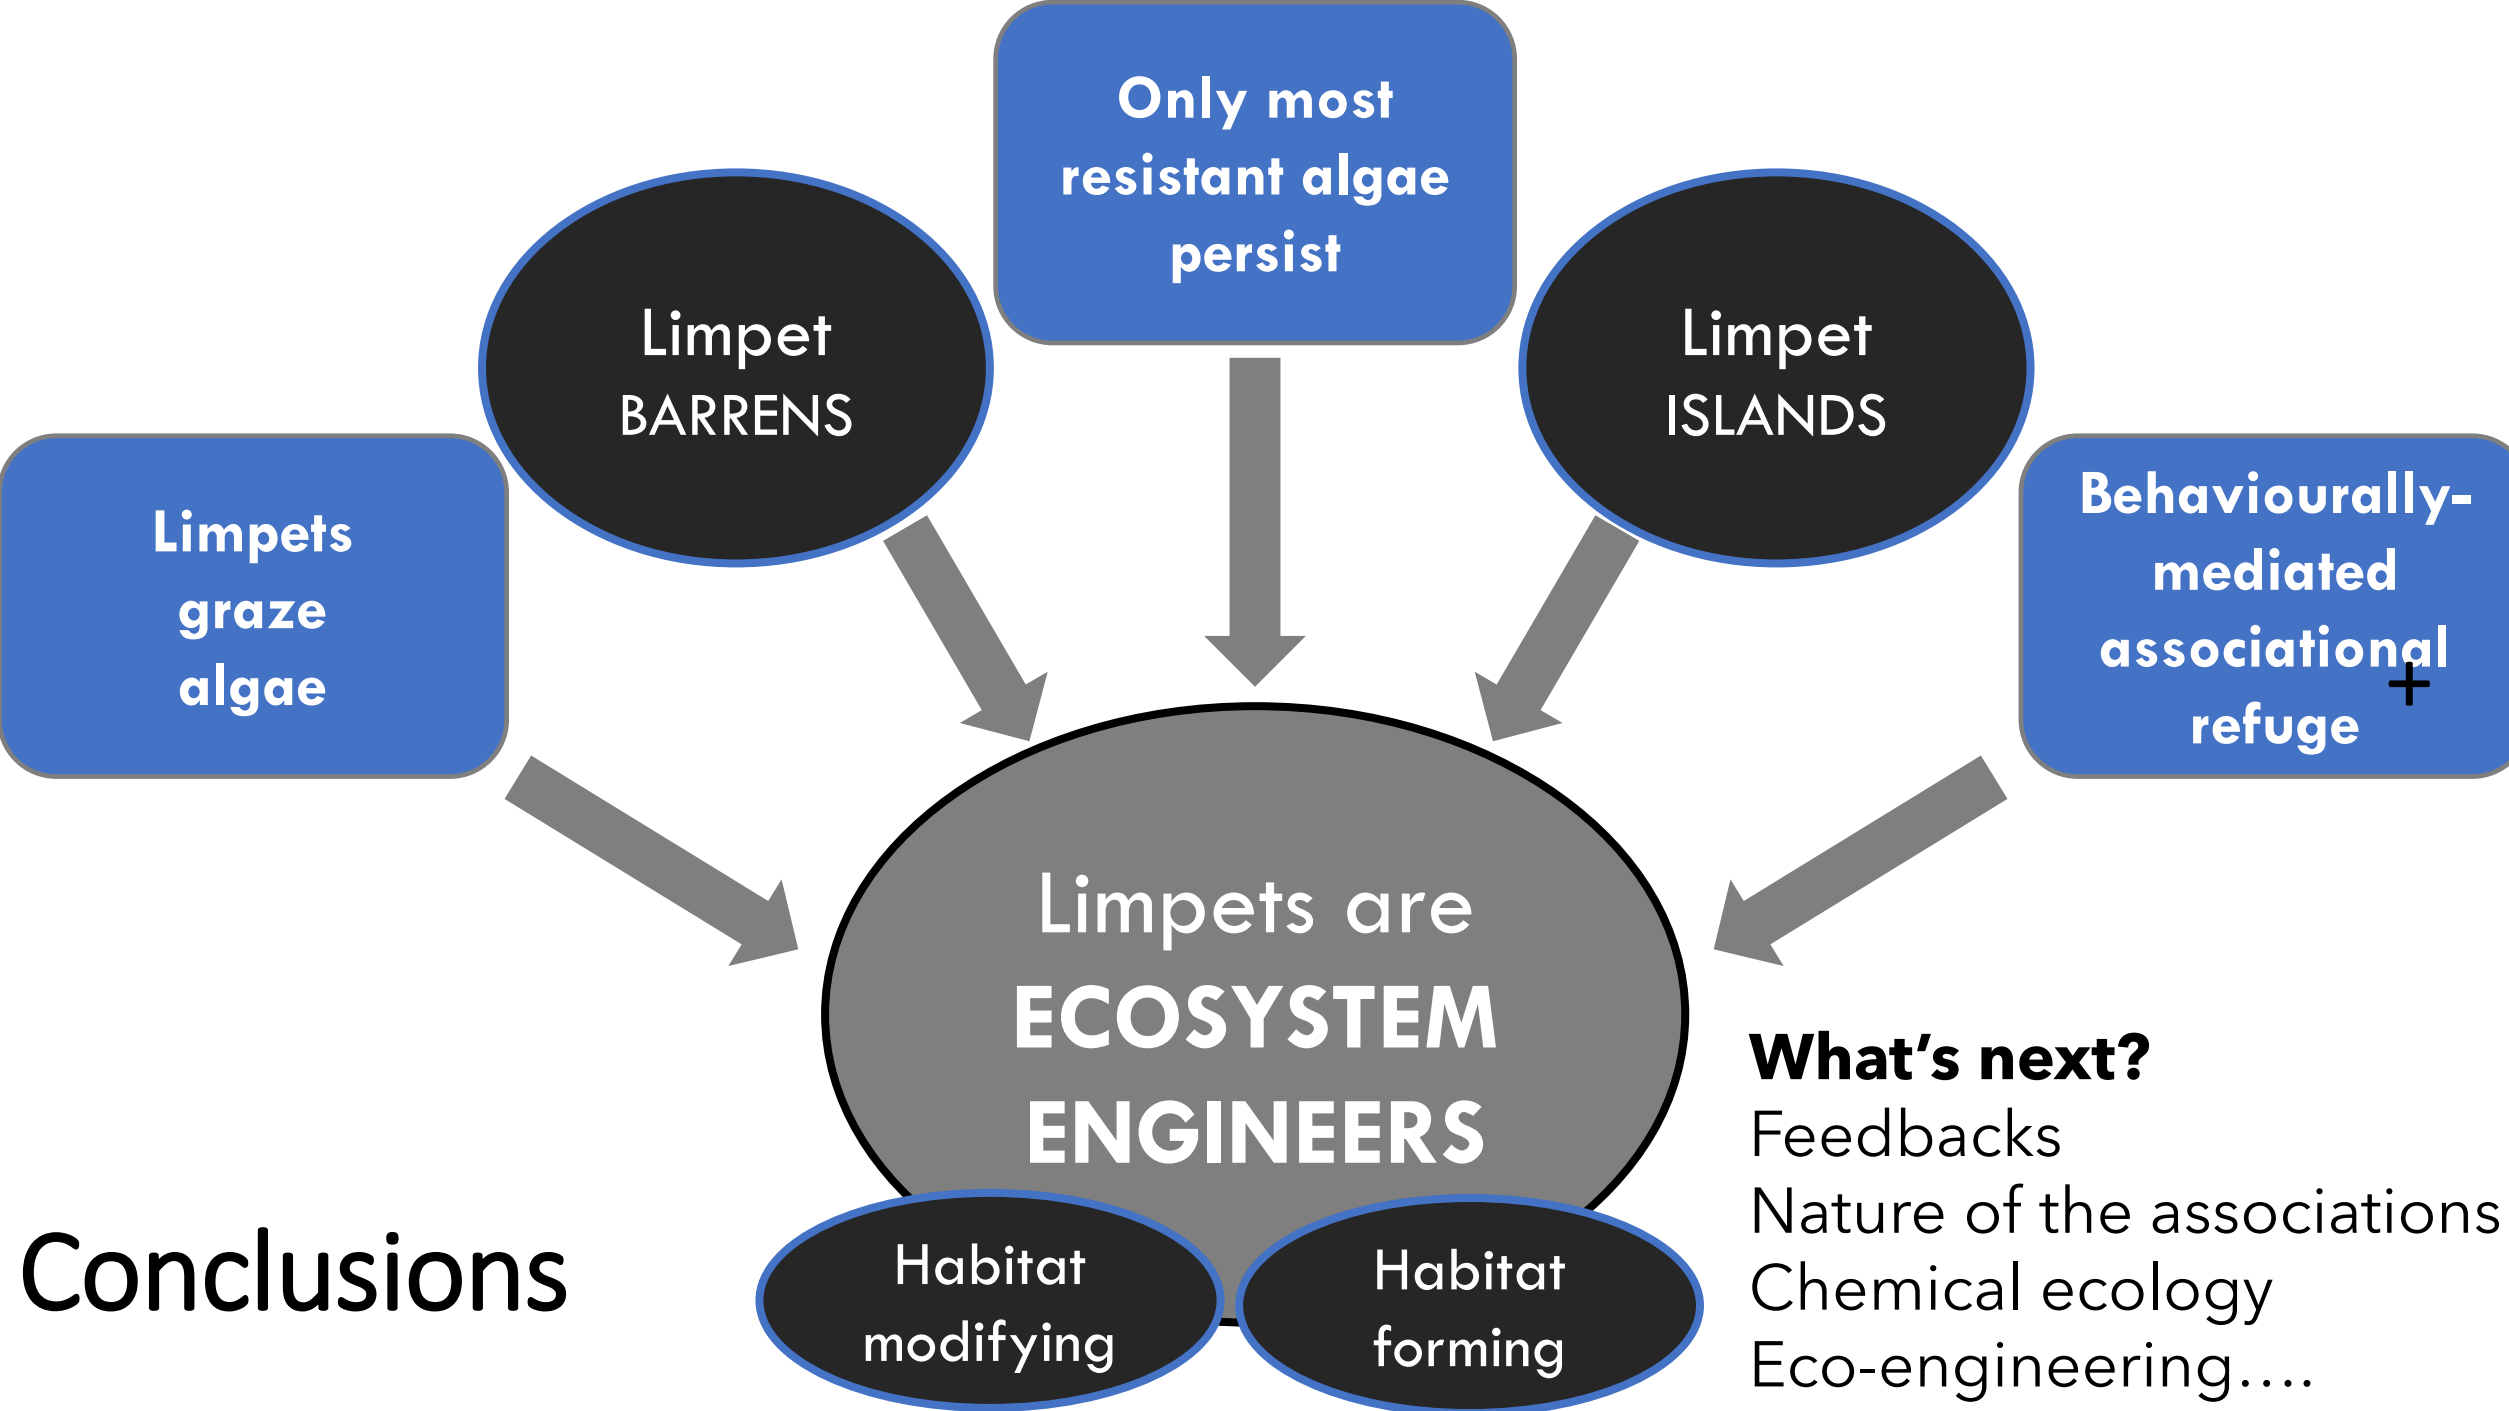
Only most resistant algae persist

Limpet BARRENS

Limpet ISLANDS

Limpets graze algae

Behaviourally-mediated associational refuge +

Limpets are ECOSYSTEM ENGINEERS

Habitat modifying

Habitat forming

What's next?
Feedbacks
Nature of the associations
Chemical ecology
Eco-engineering….

Conclusions